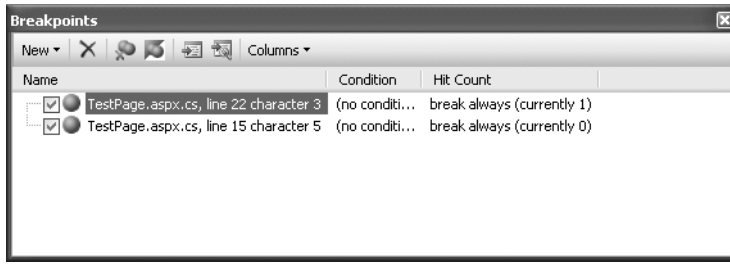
Breakpoints

New ▾ Columns ▾

| Name | Condition | Hit Count |
|---|---|---|
| TestPage.aspx.cs, line 22 character 3 | (no conditi... | break always (currently 1) |
| TestPage.aspx.cs, line 15 character 5 | (no conditi... | break always (currently 0) |